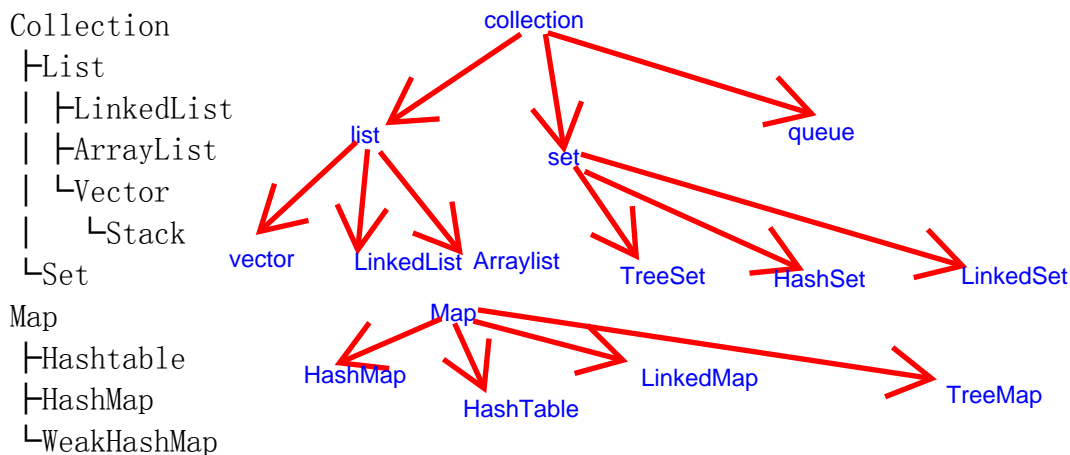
Collection
├List
│ ├LinkedList
│ ├ArrayList
│ └Vector
│   └Stack
└Set
Map
├Hashtable
├HashMap
└WeakHashMap

collection
list
set
queue
vector
LinkedList
Arraylist
TreeSet
HashSet
LinkedSet
Map
HashMap
HashTable
LinkedMap
TreeMap